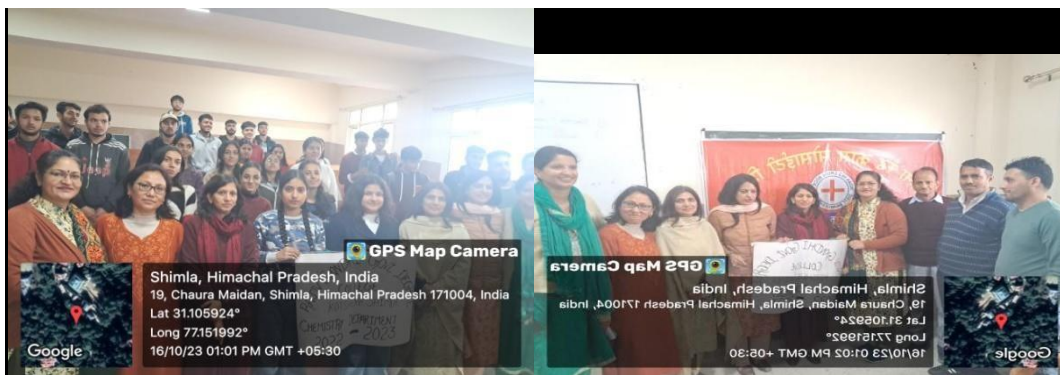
GPS Map Camera
Shimla, Himachal Pradesh, India
19, Chaura Maidan, Shimla, Himachal Pradesh 171004, India
Lat 31.105924°
Long 77.151992°
16/10/23 01:01 PM GMT +05:30
Google

GPS Map Camera
Shimla, Himachal Pradesh, India
19, Chaura Maidan, Shimla, Himachal Pradesh 171004, India
Lat 31.10592°
Long 77.15992°
16/10/23 01:02 PM GMT +05:30
Google